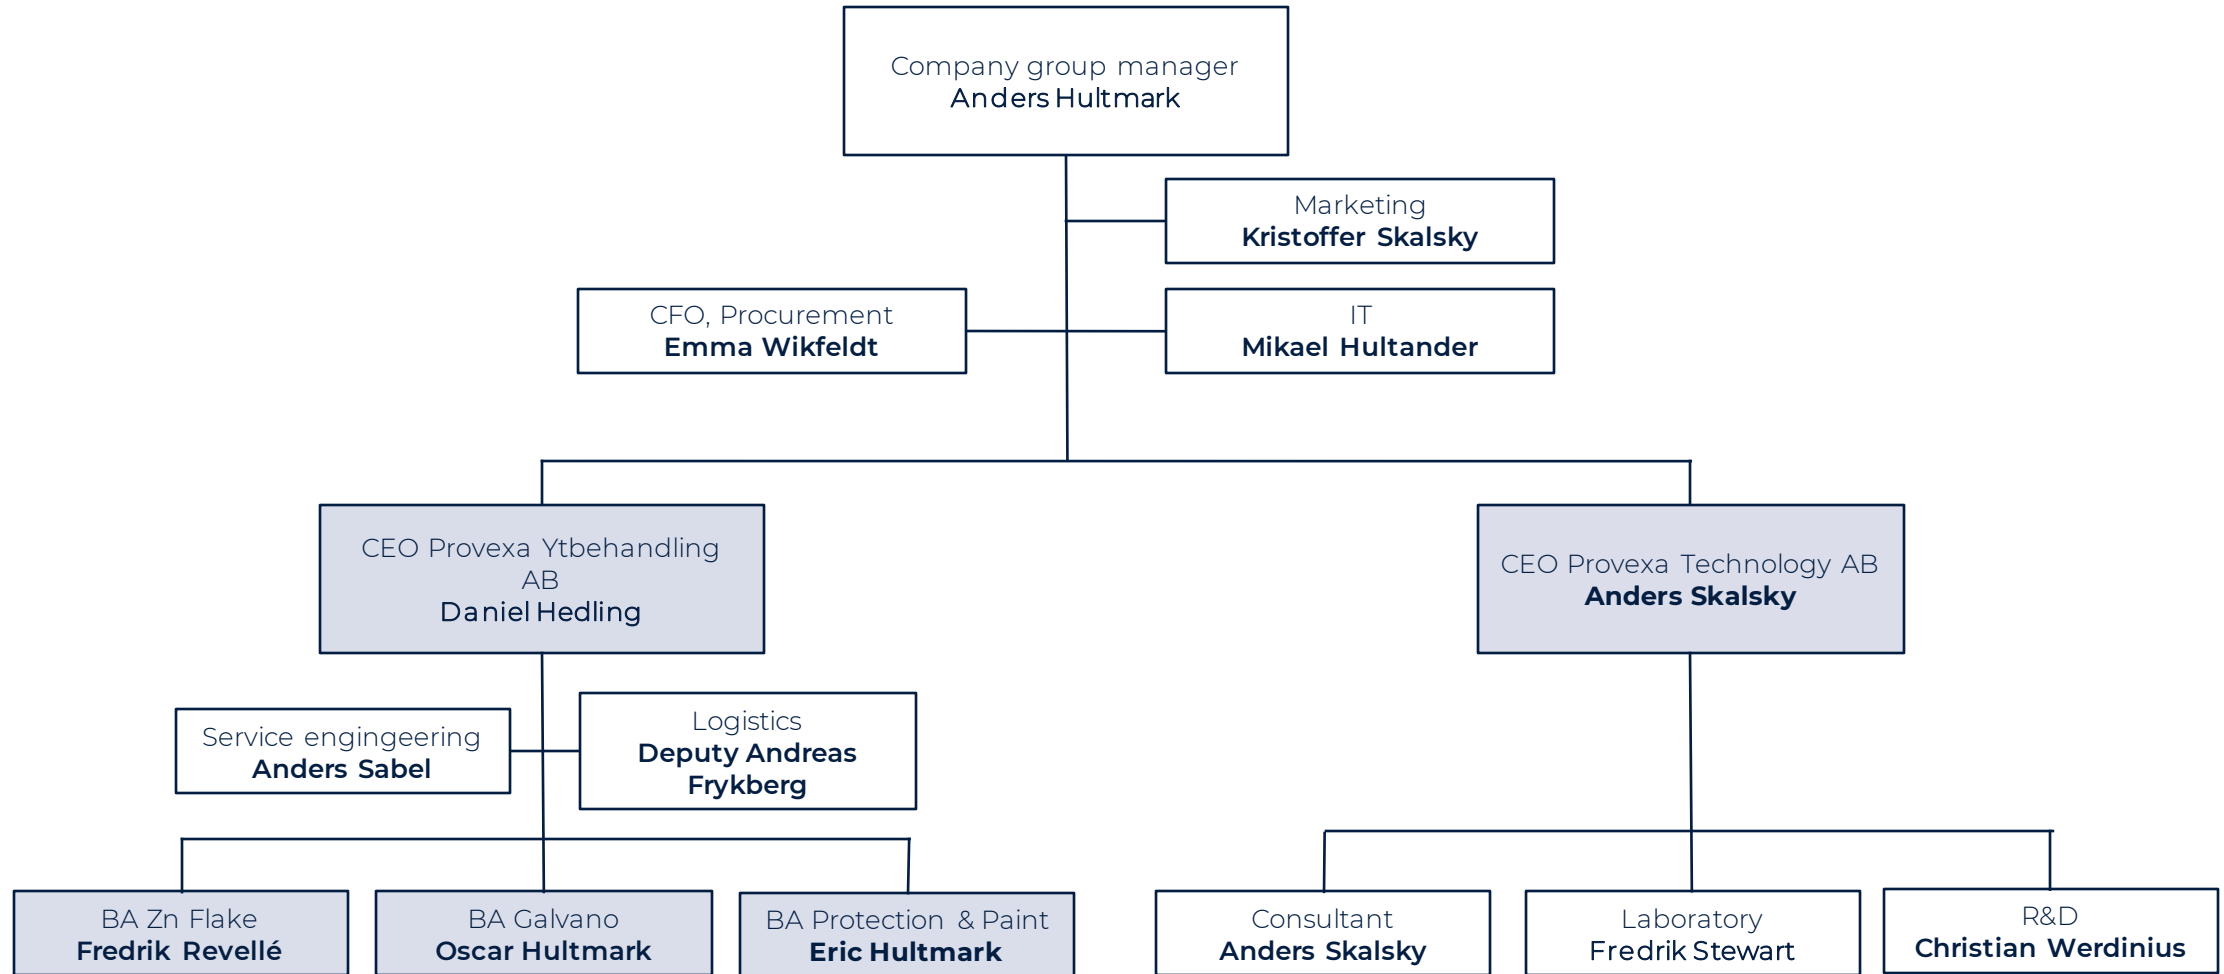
Company group manager
Anders Hultmark

Marketing
Kristoffer Skalsky

CFO, Procurement
Emma Wikfeldt

IT
Mikael Hultander

CEO Provexa Ytbehandling AB
Daniel Hedling

CEO Provexa Technology AB
Anders Skalsky

Service engingeering
Anders Sabel

Logistics
Deputy Andreas Frykberg

BA Zn Flake
Fredrik Revellé

BA Galvano
Oscar Hultmark

BA Protection & Paint
Eric Hultmark

Consultant
Anders Skalsky

Laboratory
Fredrik Stewart

R&D
Christian Werdinius